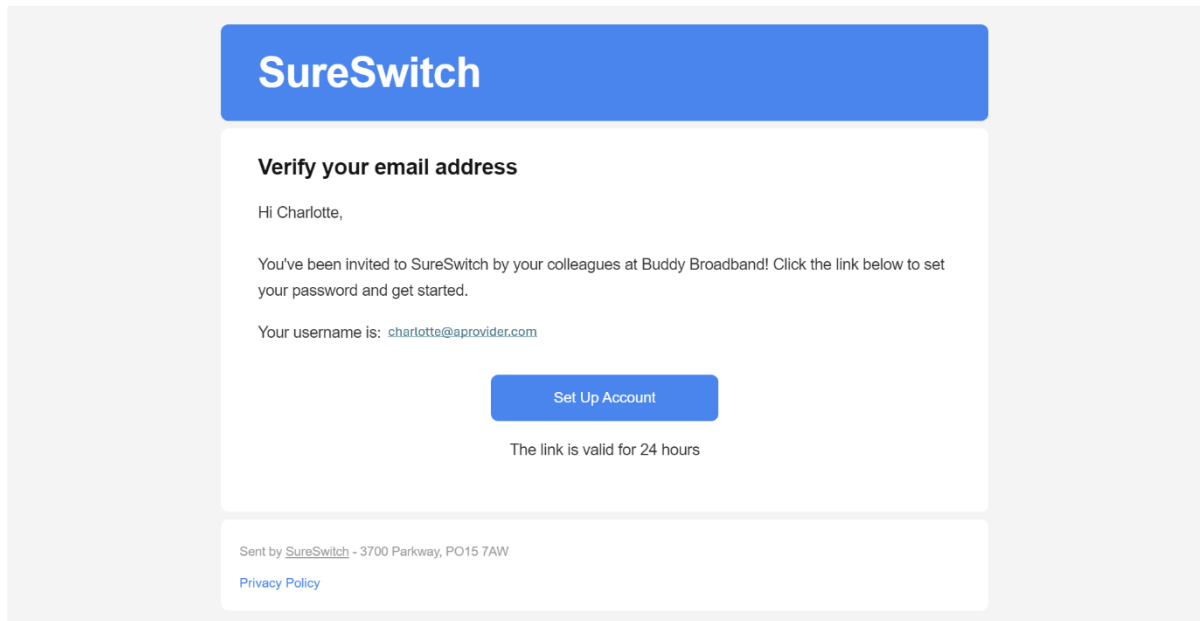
SureSwitch

Verify your email address

Hi Charlotte,

You've been invited to SureSwitch by your colleagues at Buddy Broadband! Click the link below to set your password and get started.

Your username is: charlotte@aprovider.com

Set Up Account

The link is valid for 24 hours

Sent by SureSwitch - 3700 Parkway, PO15 7AW

Privacy Policy